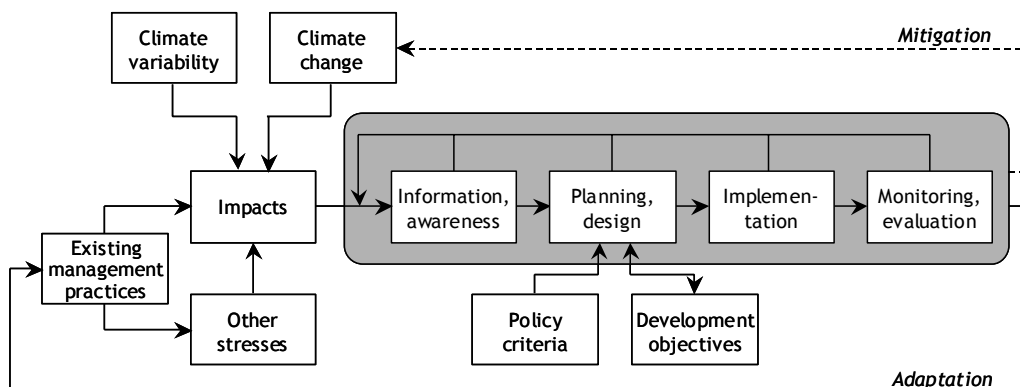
Climate variability

Climate change

Mitigation

Impacts

Information, awareness

Planning, design

Implementation

Monitoring, evaluation

Existing management practices

Other stresses

Policy criteria

Development objectives

Adaptation